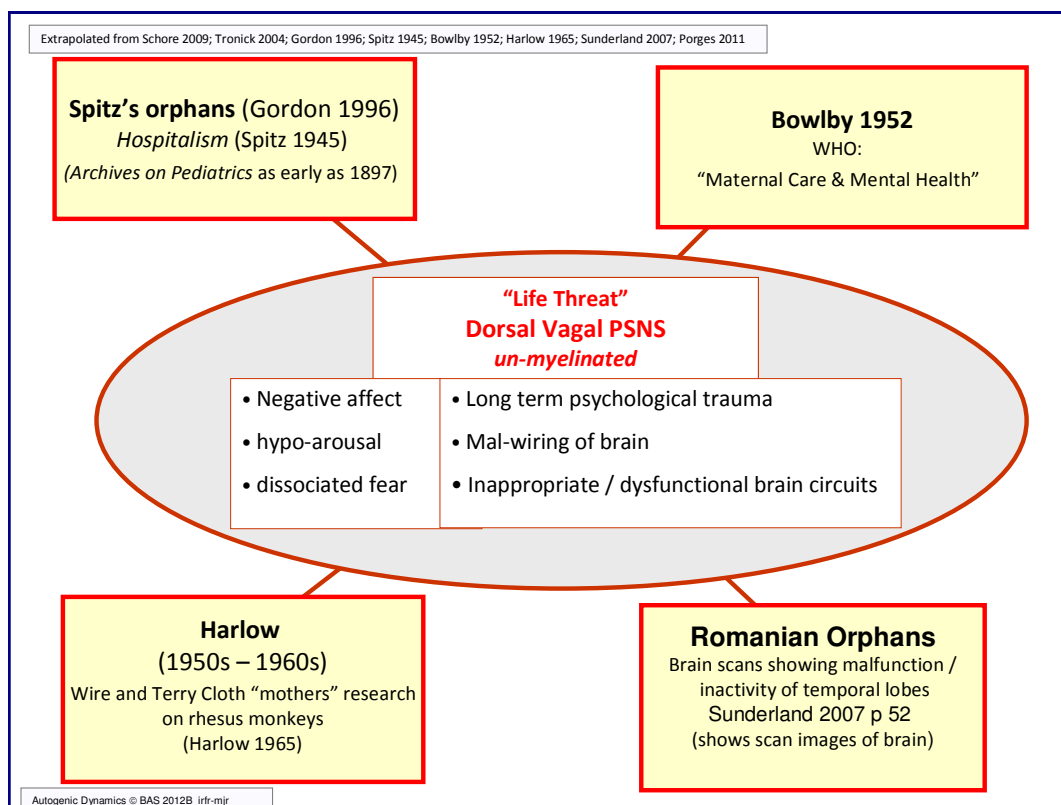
Extrapolated from Schore 2009; Tronick 2004; Gordon 1996; Spitz 1945; Bowlby 1952; Harlow 1965; Sunderland 2007; Porges 2011

**Spitz's orphans** (Gordon 1996)
*Hospitalism* (Spitz 1945)
(*Archives on Pediatrics* as early as 1897)

**Bowlby 1952**
WHO:
"Maternal Care & Mental Health"

"Life Threat"
Dorsal Vagal PSNS
*un-myelinated*

• Negative affect
• hypo-arousal
• dissociated fear

• Long term psychological trauma
• Mal-wiring of brain
• Inappropriate / dysfunctional brain circuits

**Harlow**
(1950s – 1960s)
Wire and Terry Cloth "mothers" research on rhesus monkeys
(Harlow 1965)

**Romanian Orphans**
Brain scans showing malfunction / inactivity of temporal lobes
Sunderland 2007 p 52
(shows scan images of brain)

Autogenic Dynamics © BAS 2012B irfr-mjr